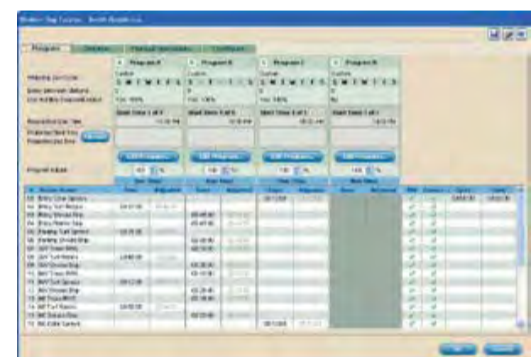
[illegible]

Programs | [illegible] | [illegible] | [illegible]

Program A | Program B | Program C | Program D

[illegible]

Start Time 1 of 1 | Start Time 1 of 1 | Start Time 1 of 1 | Start Time 1 of 1

Edit Programs | Edit Programs | Edit Programs | Edit Programs

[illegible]